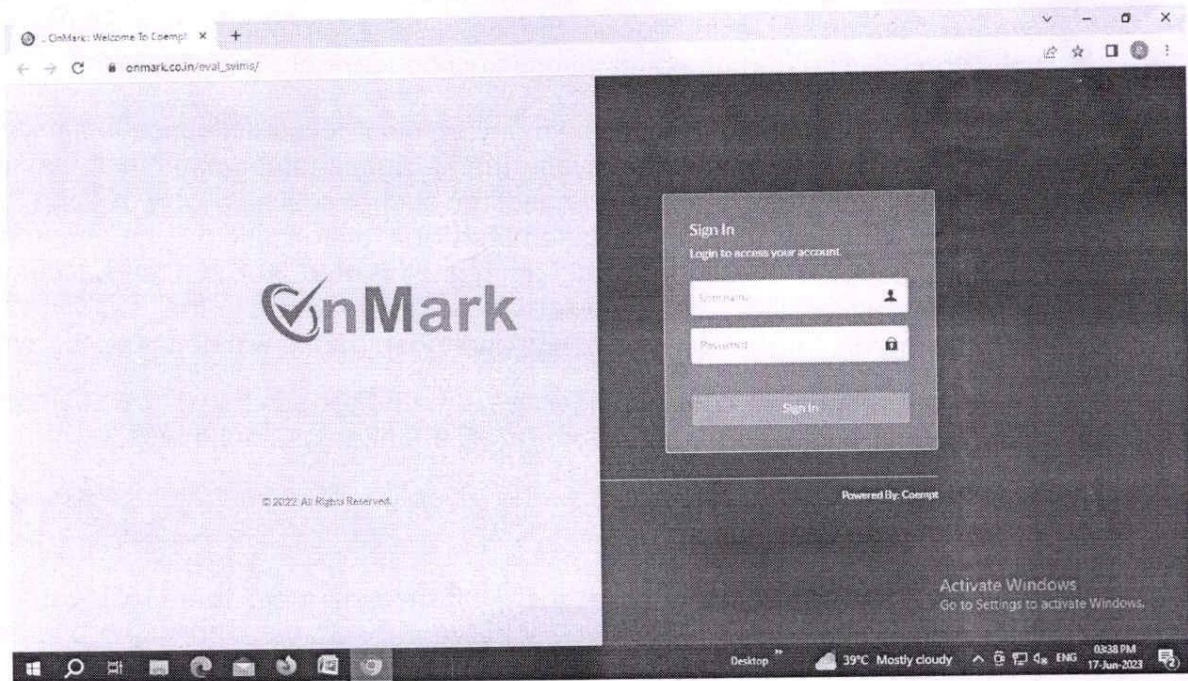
_ OnMark: Welcome To Coempt ×

onmark.co.in/eval_svims/

OnMark

Sign In
Login to access your account

Username

Password

Sign In

© 2022 All Rights Reserved.

Powered By: Coempt

Activate Windows
Go to Settings to activate Windows.

Desktop

39°C Mostly cloudy

ENG

03:38 PM
17-Jun-2023